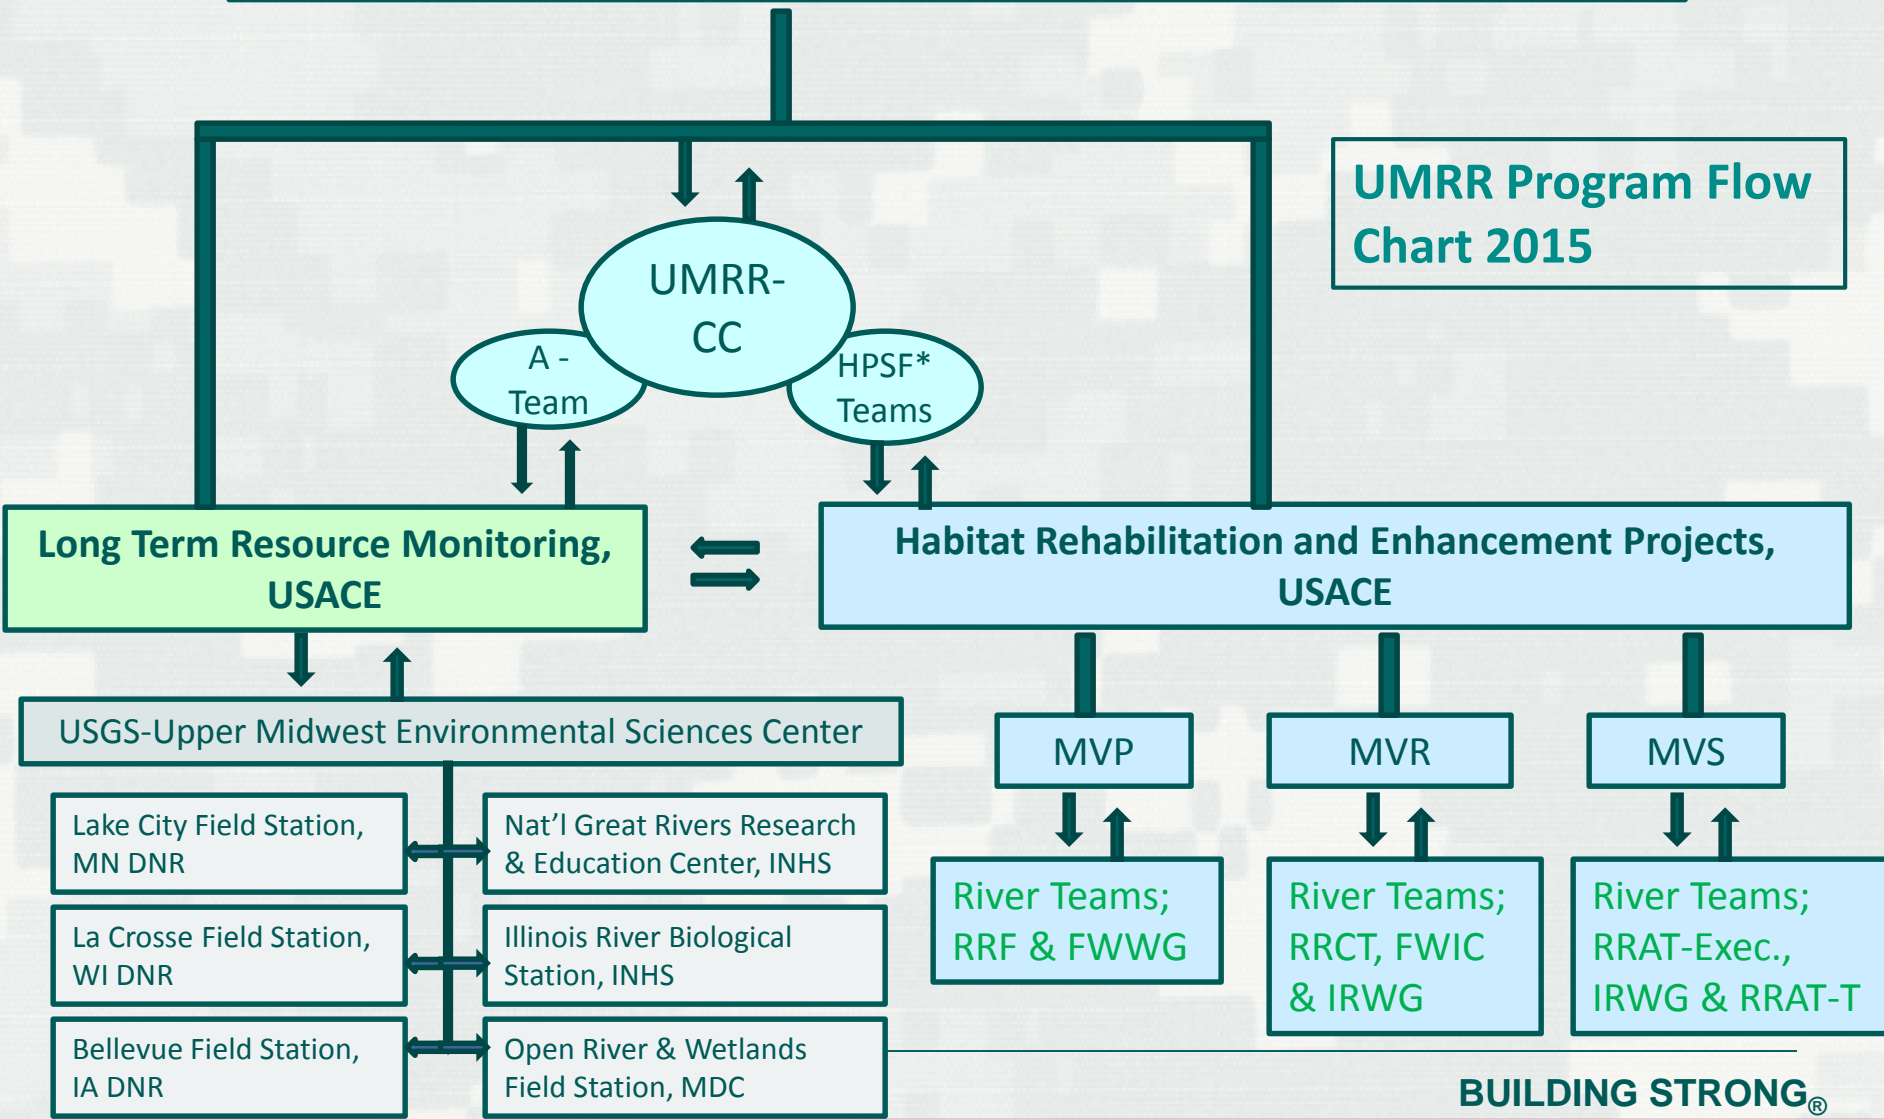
UMRR Program Flow Chart 2015

UMRR-CC

A - Team

HPSF* Teams

Long Term Resource Monitoring, USACE

Habitat Rehabilitation and Enhancement Projects, USACE

USGS-Upper Midwest Environmental Sciences Center

Lake City Field Station, MN DNR

Nat'l Great Rivers Research & Education Center, INHS

La Crosse Field Station, WI DNR

Illinois River Biological Station, INHS

Bellevue Field Station, IA DNR

Open River & Wetlands Field Station, MDC

MVP

MVR

MVS

River Teams; RRF & FWWG

River Teams; RRCT, FWIC & IRWG

River Teams; RRAT-Exec., IRWG & RRAT-T

BUILDING STRONG®